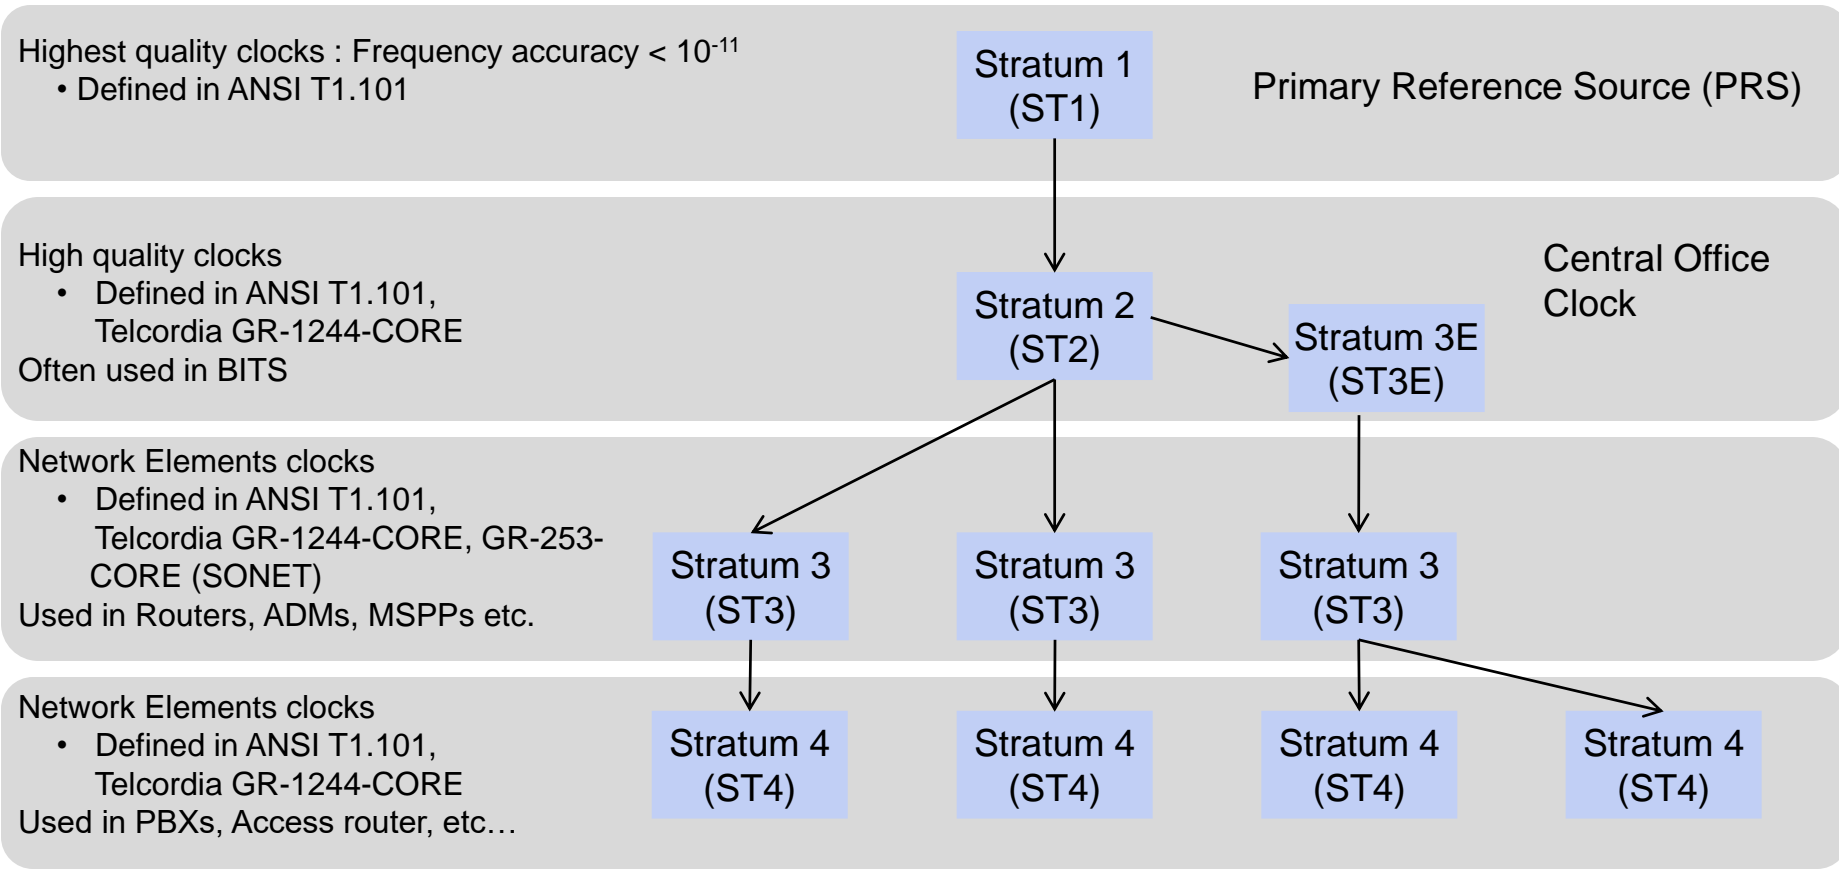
Highest quality clocks : Frequency accuracy < $10^{-11}$
• Defined in ANSI T1.101

Stratum 1 (ST1)

Primary Reference Source (PRS)

High quality clocks
• Defined in ANSI T1.101, Telcordia GR-1244-CORE
Often used in BITS

Stratum 2 (ST2)

Stratum 3E (ST3E)

Central Office Clock

Network Elements clocks
• Defined in ANSI T1.101, Telcordia GR-1244-CORE, GR-253-CORE (SONET)
Used in Routers, ADMs, MSPPs etc.

Stratum 3 (ST3)

Stratum 3 (ST3)

Stratum 3 (ST3)

Network Elements clocks
• Defined in ANSI T1.101, Telcordia GR-1244-CORE
Used in PBXs, Access router, etc…

Stratum 4 (ST4)

Stratum 4 (ST4)

Stratum 4 (ST4)

Stratum 4 (ST4)